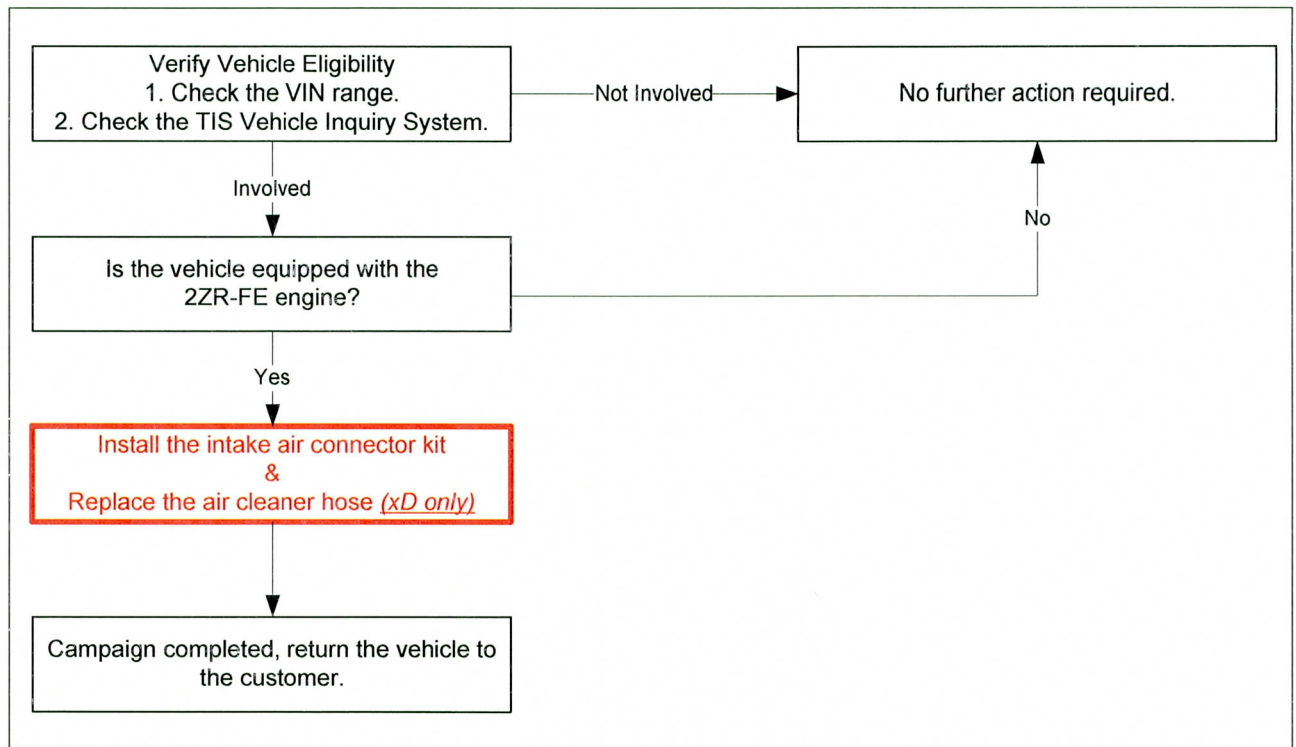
Verify Vehicle Eligibility
1. Check the VIN range.
2. Check the TIS Vehicle Inquiry System.

Not Involved

No further action required.

Involved

No

Is the vehicle equipped with the 2ZR-FE engine?

Yes

Install the intake air connector kit
&
Replace the air cleaner hose (xD only)

Campaign completed, return the vehicle to the customer.